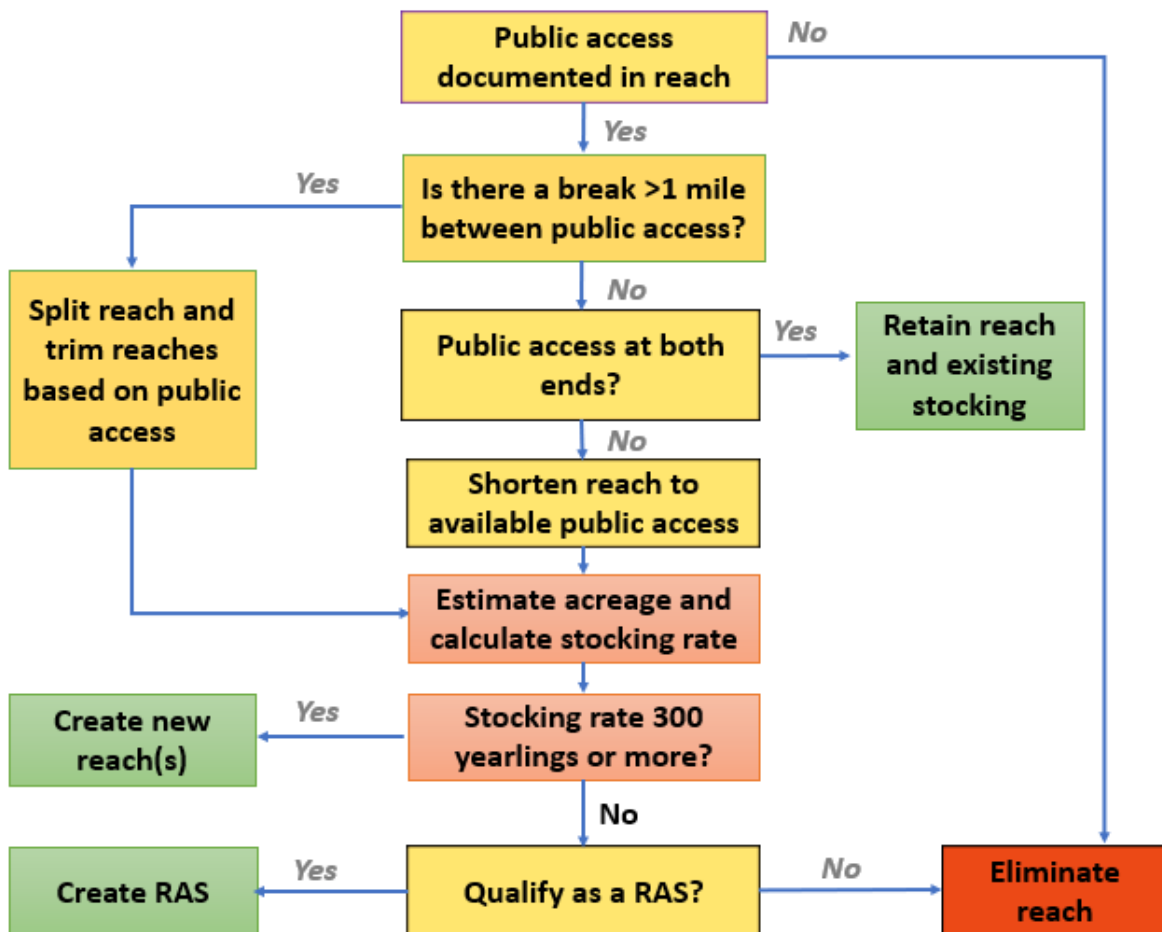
Public access documented in reach

No

Yes

Is there a break >1 mile between public access?

Yes

Split reach and trim reaches based on public access

No

Public access at both ends?

Yes

Retain reach and existing stocking

No

Shorten reach to available public access

Estimate acreage and calculate stocking rate

Stocking rate 300 yearlings or more?

Yes

Create new reach(s)

No

Qualify as a RAS?

Yes

Create RAS

No

Eliminate reach